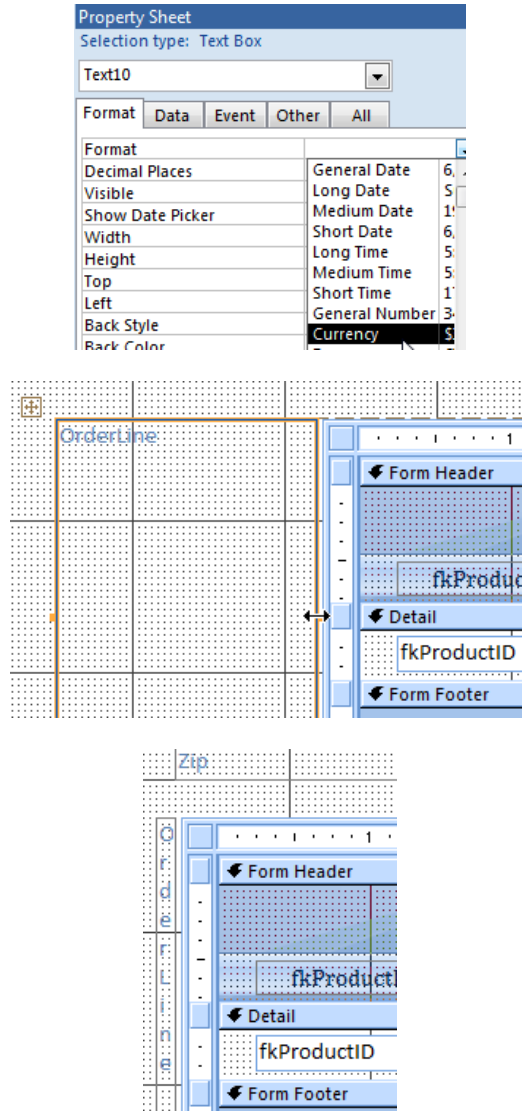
Property Sheet
Selection type: Text Box

Text10

Format | Data | Event | Other | All

Format
Decimal Places
Visible
Show Date Picker
Width
Height
Top
Left
Back Style
Back Color

General Date 6,
Long Date S
Medium Date 1
Short Date 6,
Long Time 5
Medium Time 5
Short Time 1
General Number 3
Currency S

OrderLine

1

Form Header

fkProduc

Detail

fkProductID

Form Footer

Zip

O r d e r L i n e

1

Form Header

fkProduct

Detail

fkProductID

Form Footer